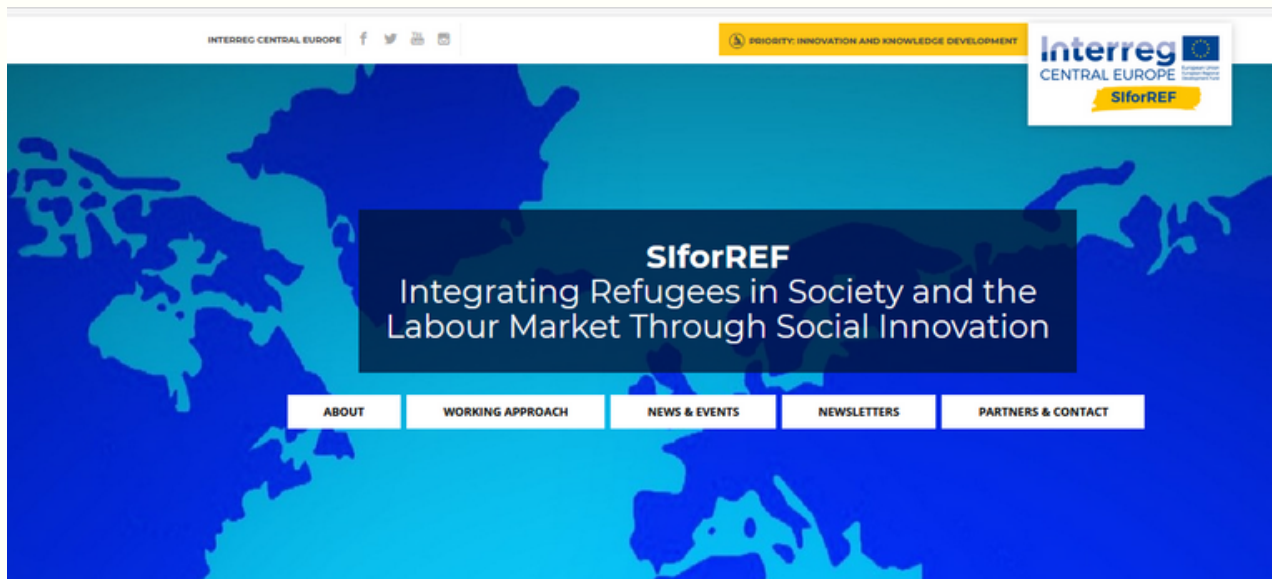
INTERREG CENTRAL EUROPE

PRIORITY: INNOVATION AND KNOWLEDGE DEVELOPMENT

Interreg
CENTRAL EUROPE
European Union
European Regional Development Fund
SIforREF

SIforREF
Integrating Refugees in Society and the Labour Market Through Social Innovation

ABOUT
WORKING APPROACH
NEWS & EVENTS
NEWSLETTERS
PARTNERS & CONTACT